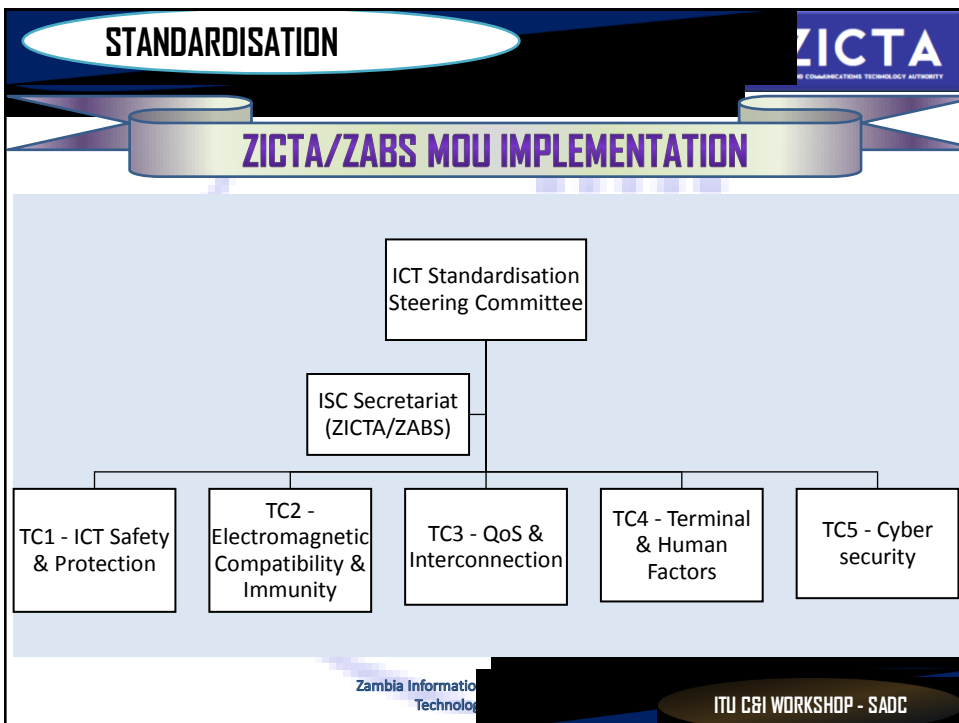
STANDARDISATION

ZICTA

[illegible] COMMUNICATIONS TECHNOLOGY AUTHORITY

ZICTA/ZABS MOU IMPLEMENTATION

ICT Standardisation Steering Committee

ISC Secretariat (ZICTA/ZABS)

TC1 - ICT Safety & Protection

TC2 - Electromagnetic Compatibility & Immunity

TC3 - QoS & Interconnection

TC4 - Terminal & Human Factors

TC5 - Cyber security

Zambia Informatio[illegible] Technolog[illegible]

ITU C&I WORKSHOP - SADC